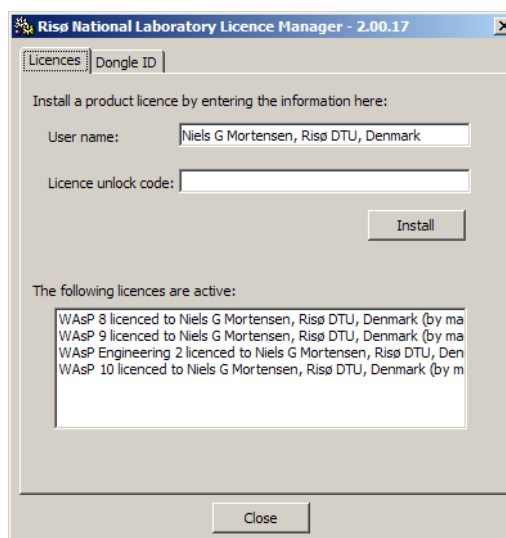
Risø National Laboratory Licence Manager - 2.00.17

Licences | Dongle ID

Install a product licence by entering the information here:

User name: Niels G Mortensen, Risø DTU, Denmark

Licence unlock code:

Install

The following licences are active:

WAsP 8 licenced to Niels G Mortensen, Risø DTU, Denmark (by ma
WAsP 9 licenced to Niels G Mortensen, Risø DTU, Denmark (by ma
WAsP Engineering 2 licenced to Niels G Mortensen, Risø DTU, Den
WAsP 10 licenced to Niels G Mortensen, Risø DTU, Denmark (by m

Close